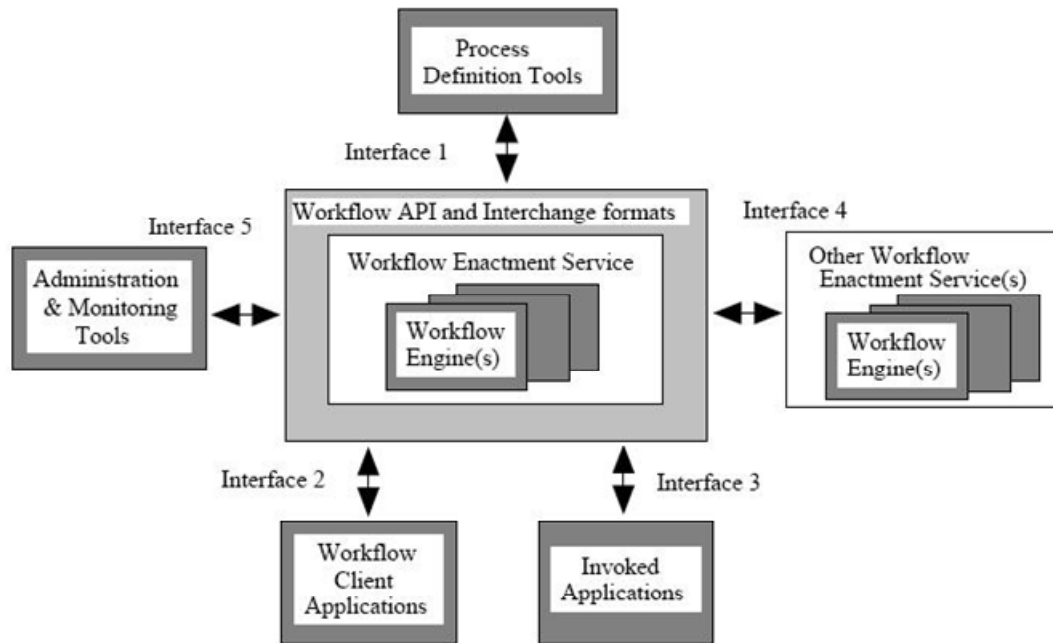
Process Definition Tools

Interface 1

Workflow API and Interchange formats

Interface 5

Interface 4

Administration & Monitoring Tools

Workflow Enactment Service

Workflow Engine(s)

Other Workflow Enactment Service(s)

Workflow Engine(s)

Interface 2

Interface 3

Workflow Client Applications

Invoked Applications